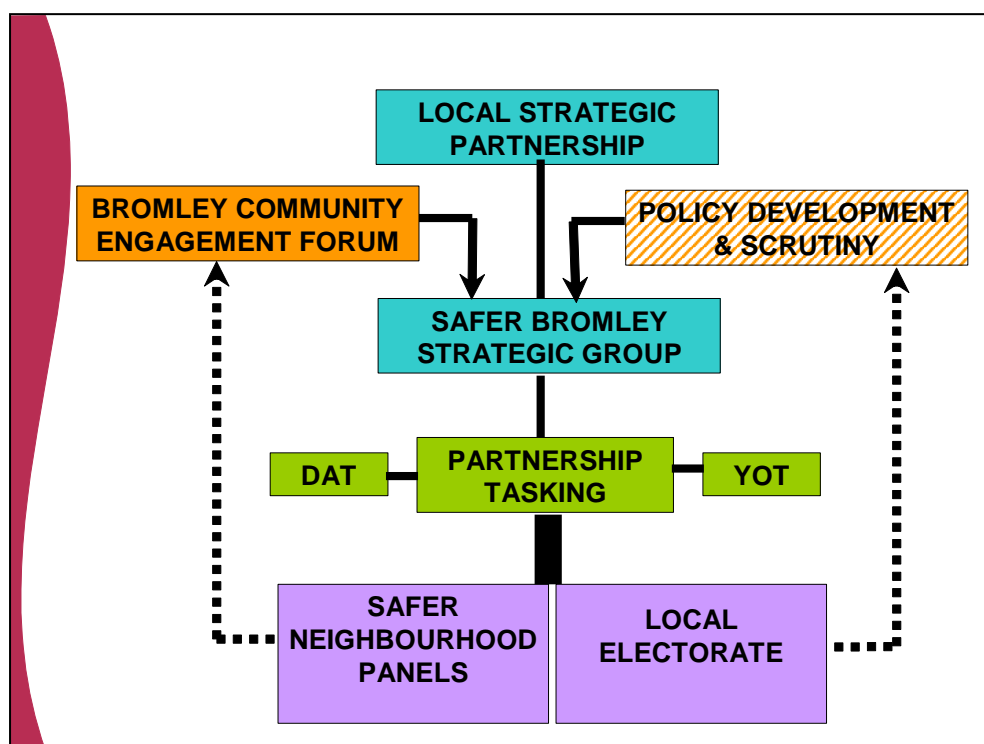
LOCAL STRATEGIC PARTNERSHIP

BROMLEY COMMUNITY ENGAGEMENT FORUM

POLICY DEVELOPMENT & SCRUTINY

SAFER BROMLEY STRATEGIC GROUP

DAT

PARTNERSHIP TASKING

YOT

SAFER NEIGHBOURHOOD PANELS

LOCAL ELECTORATE